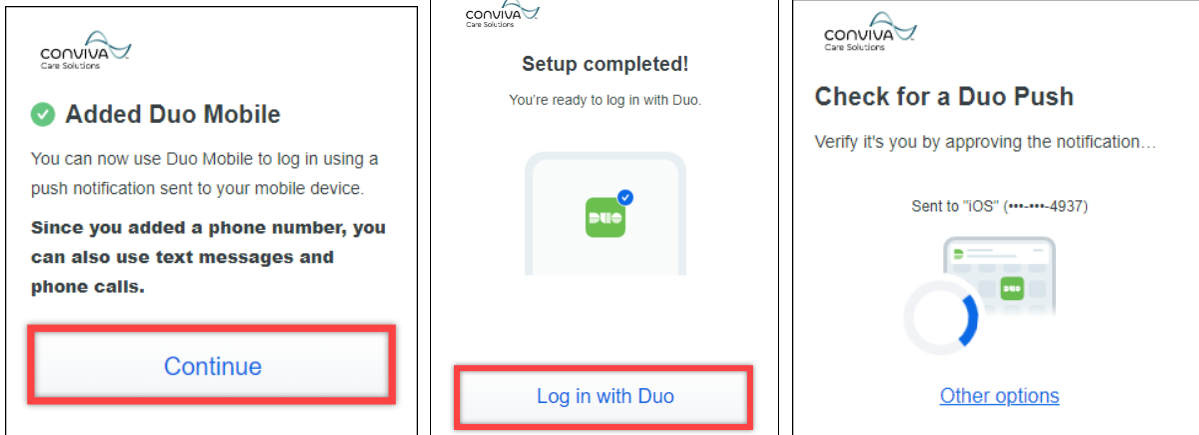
conviva
Care Solutions

Added Duo Mobile

You can now use Duo Mobile to log in using a push notification sent to your mobile device.

Since you added a phone number, you can also use text messages and phone calls.

Continue

conviva
Care Solutions

Setup completed!

You're ready to log in with Duo.

DUO

Log in with Duo

conviva
Care Solutions

Check for a Duo Push

Verify it's you by approving the notification...

Sent to "iOS" (•••-•••-4937)

DUO

Other options